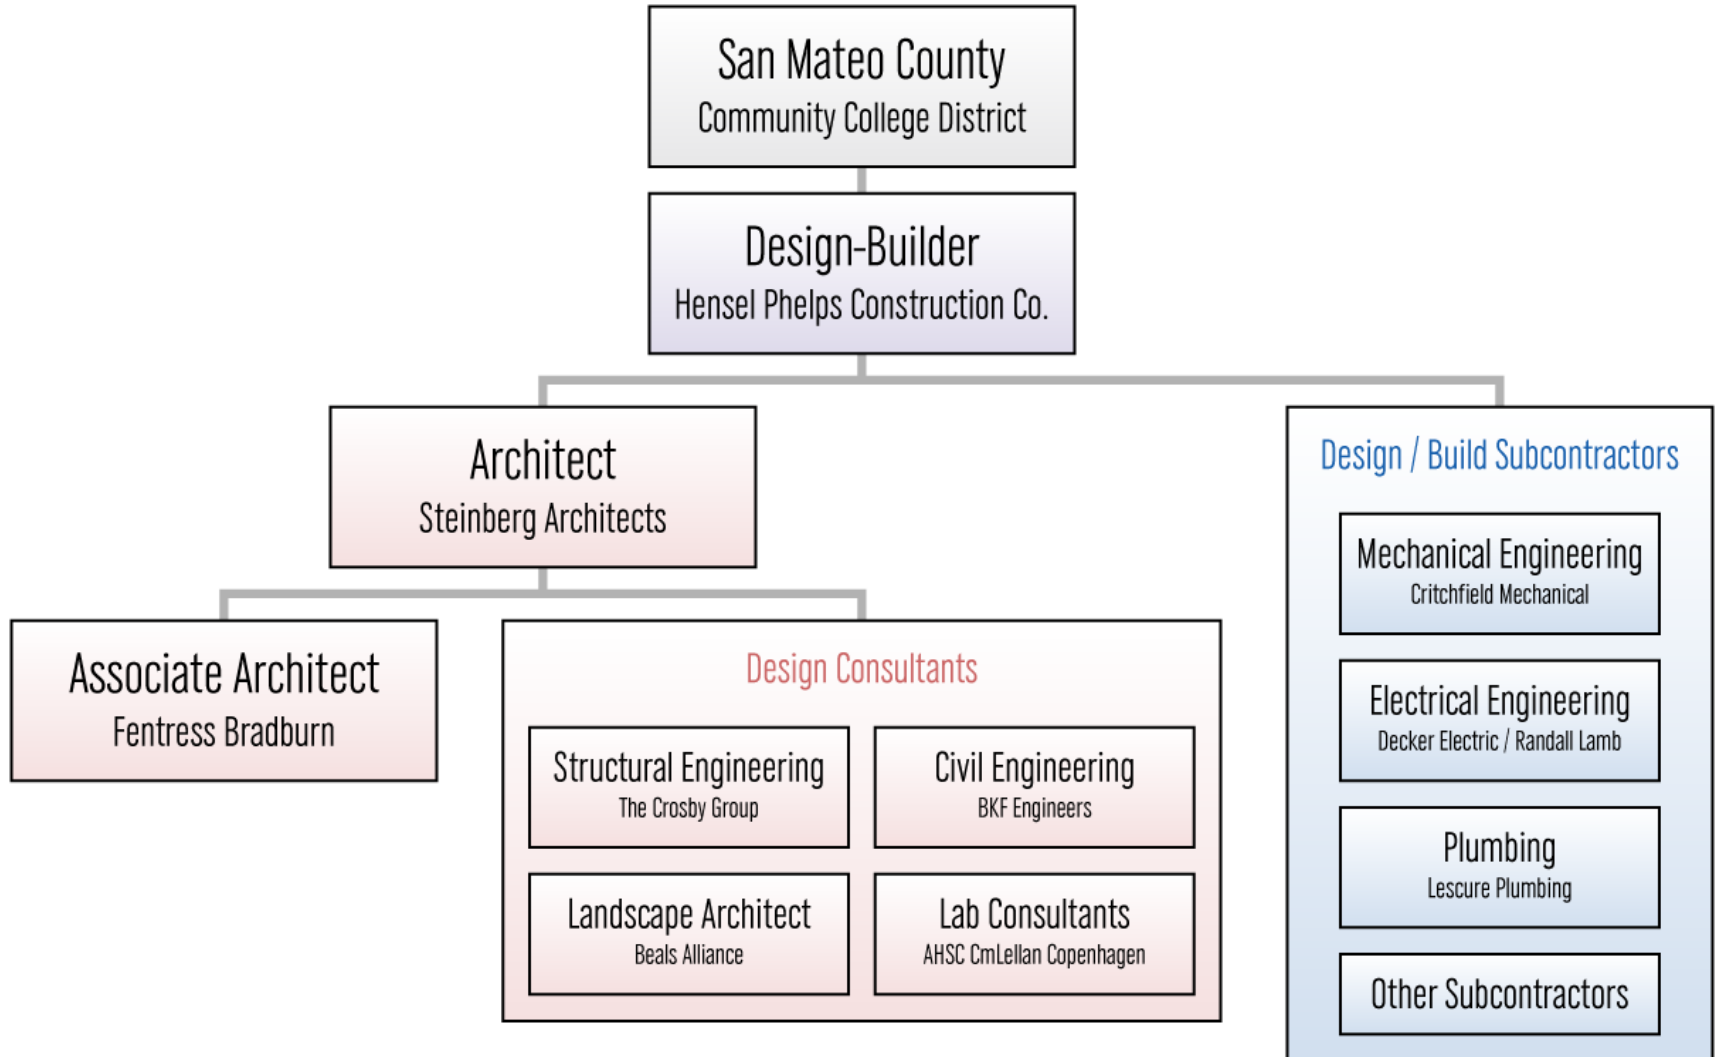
San Mateo County
Community College District

Design-Builder
Hensel Phelps Construction Co.

Architect
Steinberg Architects

Associate Architect
Fentress Bradburn

Design Consultants

Structural Engineering
The Crosby Group

Civil Engineering
BKF Engineers

Landscape Architect
Beals Alliance

Lab Consultants
AHSC CmLellan Copenhagen

Design / Build Subcontractors

Mechanical Engineering
Critchfield Mechanical

Electrical Engineering
Decker Electric / Randall Lamb

Plumbing
Lescure Plumbing

Other Subcontractors